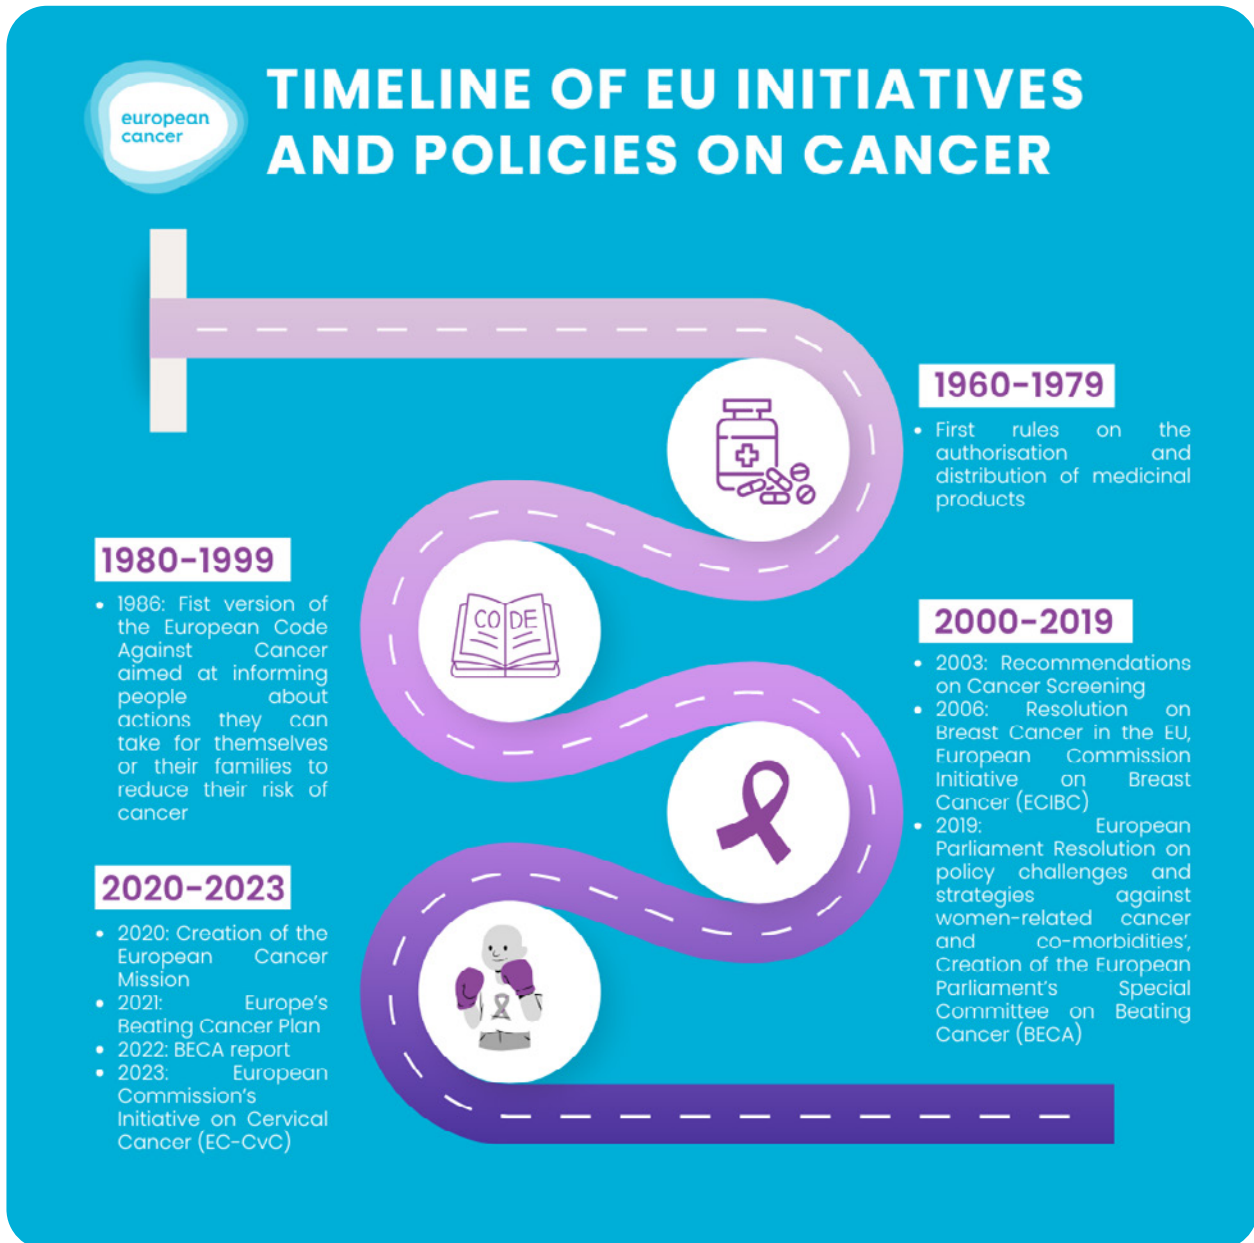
european cancer

TIMELINE OF EU INITIATIVES AND POLICIES ON CANCER

1960-1979

- First rules on the authorisation and distribution of medicinal products

1980-1999

- 1986: Fist version of the European Code Against Cancer aimed at informing people about actions they can take for themselves or their families to reduce their risk of cancer

CODE

2000-2019

- 2003: Recommendations on Cancer Screening
- 2006: Resolution on Breast Cancer in the EU, European Commission Initiative on Breast Cancer (ECIBC)
- 2019: European Parliament Resolution on policy challenges and strategies against women-related cancer and co-morbidities', Creation of the European Parliament's Special Committee on Beating Cancer (BECA)

2020-2023

- 2020: Creation of the European Cancer Mission
- 2021: Europe's Beating Cancer Plan
- 2022: BECA report
- 2023: European Commission's Initiative on Cervical Cancer (EC-CvC)